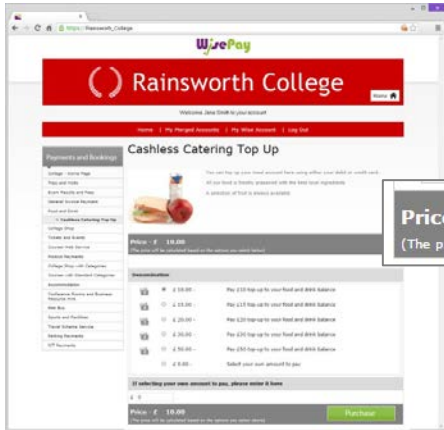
https://Rainsworth_College

WisePay

Rainsworth College

Home

Welcome Jane Smith to your account

Home | My Merged Accounts | My Wise Account | Log Out

Payments and Bookings

College - Home Page
Trips and Visits
Exam Results and Fees
General Income Payments
Food and Drink
Cashless Catering Top Up
College Shop
Tickets and Events
Courses with Service
Product Payments
College Shop with Categories
Courses with Standard Categories
Accommodation
Conference Rooms and Business Resource Hire
Bike Bus
Sports and Facilities
Travel Scheme Service
Parking Payments
ICT Payments

Cashless Catering Top Up

You can top up your meal account here using either your debit or credit card.
All our food is freshly prepared with the best local ingredients
A selection of fruit is always available

Price - £ 10.00
(The price will be calculated based on the options you select below)

Price
(The p

Denomination

£ 10.00 - Pay £10 top-up to your food and drink balance
£ 15.00 - Pay £15 top-up to your food and drink balance
£ 20.00 - Pay £20 top-up to your food and drink balance
£ 25.00 - Pay £25 top-up to your food and drink balance
£ 50.00 - Pay £50 top-up to your food and drink balance
£ 0.00 - Select your own amount to pay

If selecting your own amount to pay, please enter it here

£

Price - £ 10.00
(The price will be calculated based on the options you select above)

Purchase